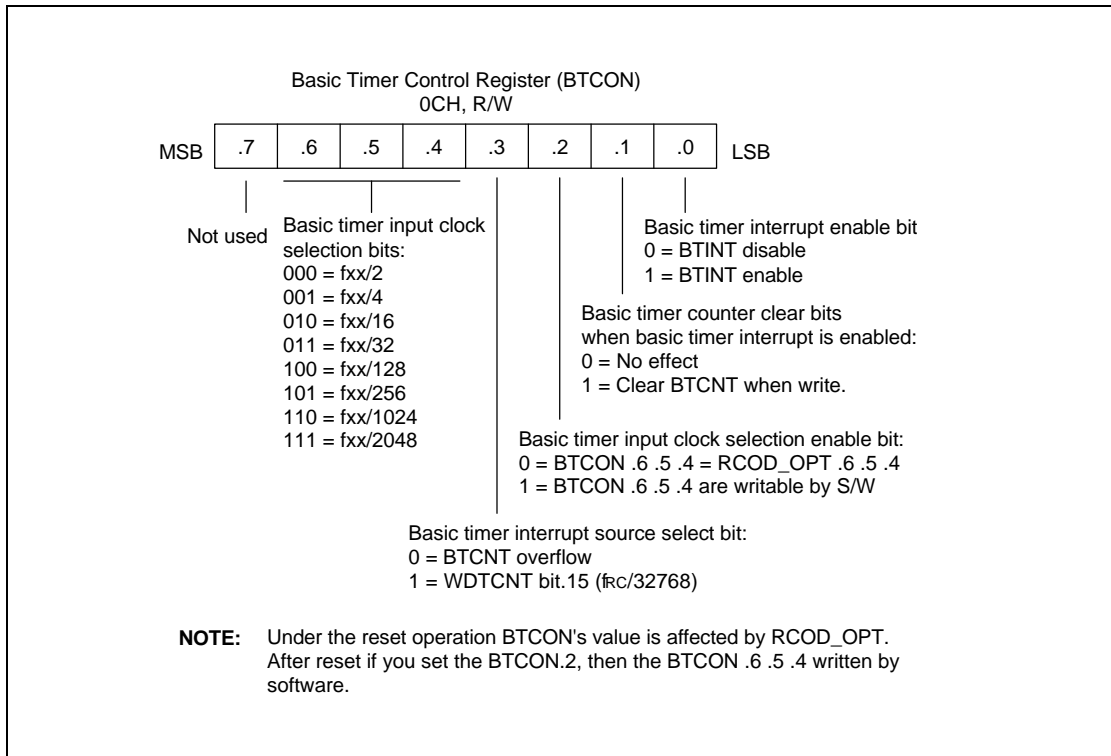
Basic Timer Control Register (BTCON)
0CH, R/W

| MSB | .7 | .6 | .5 | .4 | .3 | .2 | .1 | .0 | LSB |
|---|---|---|---|---|---|---|---|---|---|

Not used

Basic timer input clock selection bits:
000 = fxx/2
001 = fxx/4
010 = fxx/16
011 = fxx/32
100 = fxx/128
101 = fxx/256
110 = fxx/1024
111 = fxx/2048

Basic timer interrupt enable bit
0 = BTINT disable
1 = BTINT enable

Basic timer counter clear bits when basic timer interrupt is enabled:
0 = No effect
1 = Clear BTCNT when write.

Basic timer input clock selection enable bit:
0 = BTCON .6 .5 .4 = RCOD_OPT .6 .5 .4
1 = BTCON .6 .5 .4 are writable by S/W

Basic timer interrupt source select bit:
0 = BTCNT overflow
1 = WDTCNT bit.15 ($f_{RC}$/32768)

NOTE: Under the reset operation BTCON's value is affected by RCOD_OPT. After reset if you set the BTCON.2, then the BTCON .6 .5 .4 written by software.